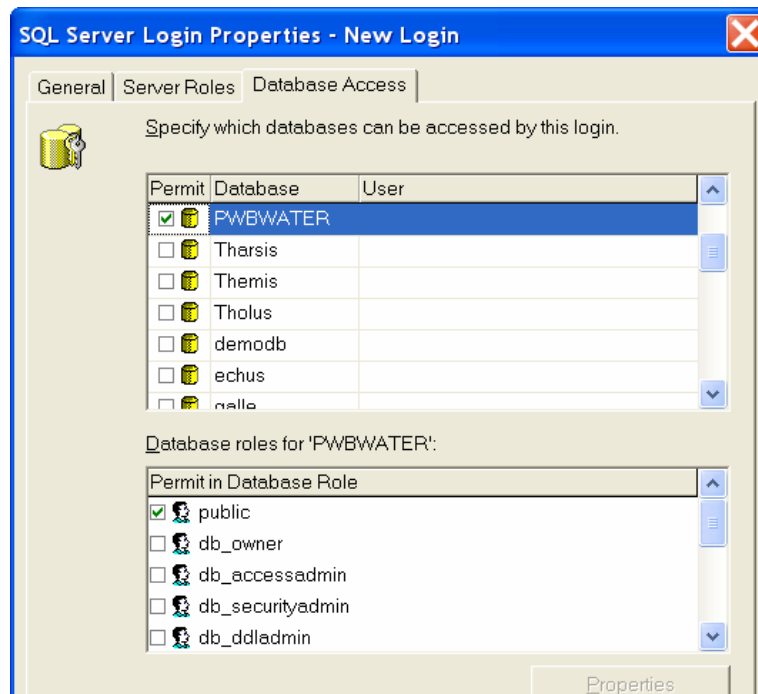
SQL Server Login Properties - New Login

General | Server Roles | Database Access

Specify which databases can be accessed by this login.

| Permit | Database | User |
|---|---|---|
| ☑ | PWBWATER | |
| ☐ | Tharsis | |
| ☐ | Themis | |
| ☐ | Tholus | |
| ☐ | demodb | |
| ☐ | echus | |
| ☐ | galle | |

Database roles for 'PWBWATER':

| Permit in Database Role |
|---|
| ☑ public |
| ☐ db_owner |
| ☐ db_accessadmin |
| ☐ db_securityadmin |
| ☐ db_ddladmin |

Properties